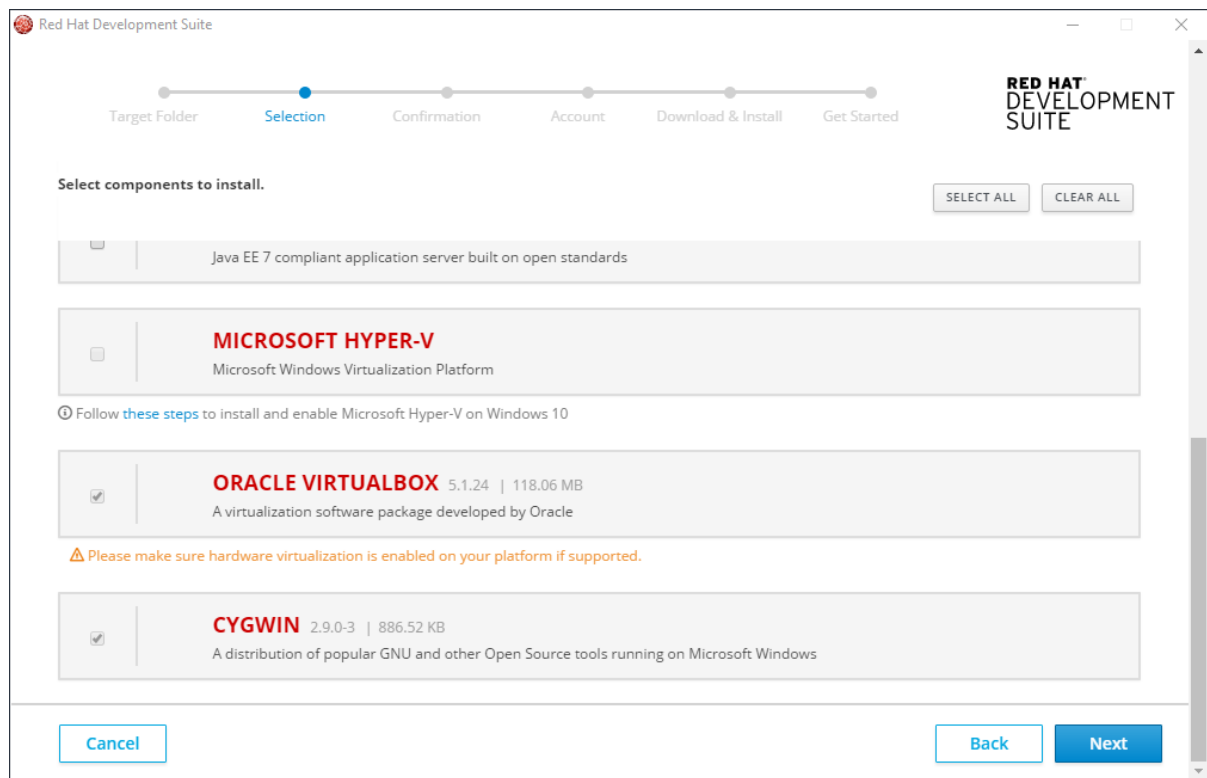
Red Hat Development Suite

Target Folder
Selection
Confirmation
Account
Download & Install
Get Started

RED HAT
DEVELOPMENT
SUITE

Select components to install.

SELECT ALL
CLEAR ALL

Java EE 7 compliant application server built on open standards

MICROSOFT HYPER-V
Microsoft Windows Virtualization Platform

ⓘ Follow these steps to install and enable Microsoft Hyper-V on Windows 10

ORACLE VIRTUALBOX 5.1.24 | 118.06 MB
A virtualization software package developed by Oracle

⚠ Please make sure hardware virtualization is enabled on your platform if supported.

CYGWIN 2.9.0-3 | 886.52 KB
A distribution of popular GNU and other Open Source tools running on Microsoft Windows

Cancel
Back
Next